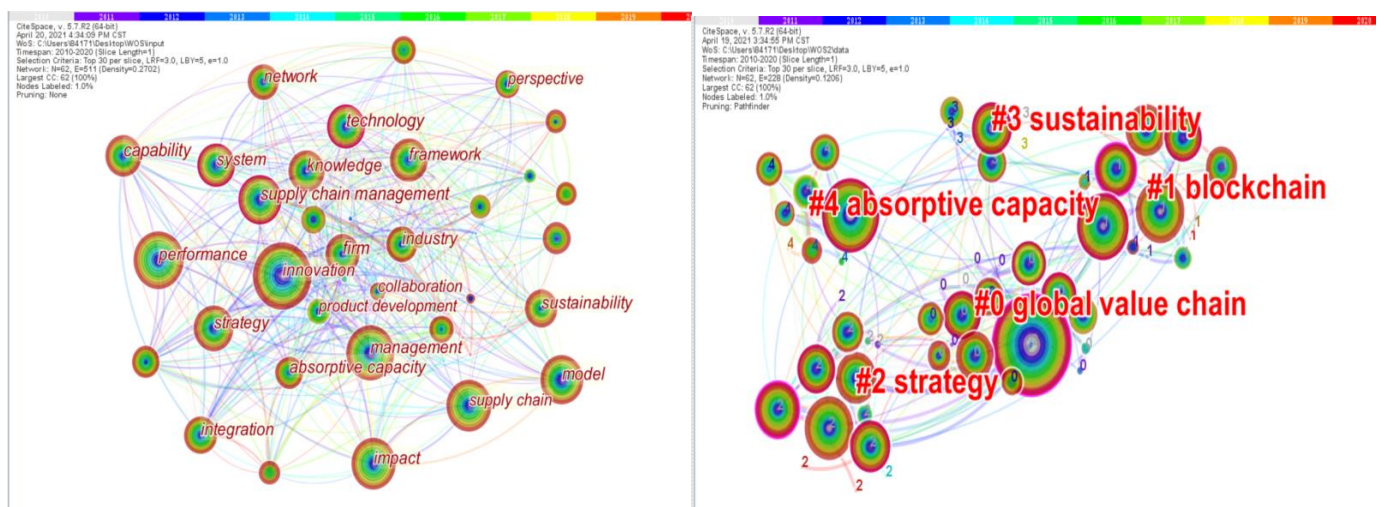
2011 2012 2013 2014 2015 2016 2017 2018 2019

CiteSpace, v. 5.7.R2 (64-bit)
April 20, 2021 4:34:09 PM CST
WoS: C:\Users\84171\Desktop\WOS\input
Timespan: 2010-2020 (Slice Length=1)
Selection Criteria: Top 30 per slice, LRF=3.0, LBY=5, e=1.0
Network: N=62, E=511 (Density=0.2702)
Largest CC: 62 (100%)
Nodes Labeled: 1.0%
Pruning: None

network
perspective
technology
capability
system
knowledge
framework
supply chain management
firm
industry
performance
innovation
collaboration
product development
sustainability
strategy
management
absorptive capacity
model
supply chain
integration
impact

2010 2011 2012 2013 2014 2015 2016 2017 2018 2019 2020

CiteSpace, v. 5.7.R2 (64-bit)
April 19, 2021 3:34:55 PM CST
WoS: C:\Users\84171\Desktop\WOS2\data
Timespan: 2010-2020 (Slice Length=1)
Selection Criteria: Top 30 per slice, LRF=3.0, LBY=5, e=1.0
Network: N=62, E=228 (Density=0.1206)
Largest CC: 62 (100%)
Nodes Labeled: 1.0%
Pruning: Pathfinder

#3 sustainability
#1 blockchain
#4 absorptive capacity
#0 global value chain
#2 strategy